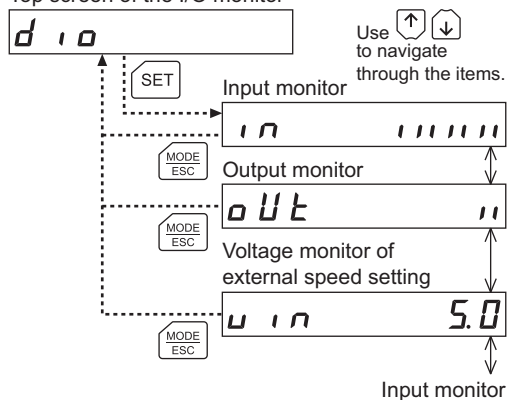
Top screen of the I/O monitor

d io

SET

Use ↑ ↓ to navigate through the items.

Input monitor

in ||||||

MODE ESC

Output monitor

oUt ||

MODE ESC

Voltage monitor of external speed setting

uin 5.0

MODE ESC

Input monitor